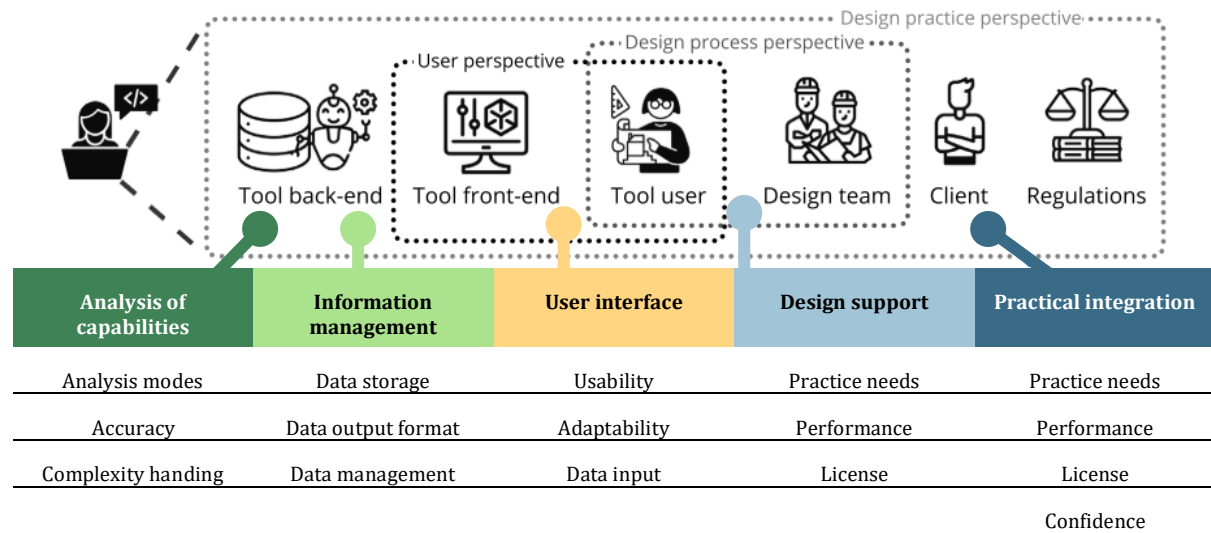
Design practice perspective

Design process perspective

User perspective

</>

Tool back-end

Tool front-end

Tool user

Design team

Client

Regulations

| Analysis of capabilities | Information management | User interface | Design support | Practical integration |
|---|---|---|---|---|
| Analysis modes | Data storage | Usability | Practice needs | Practice needs |
| Accuracy | Data output format | Adaptability | Performance | Performance |
| Complexity handing | Data management | Data input | License | License |
| | | | | Confidence |